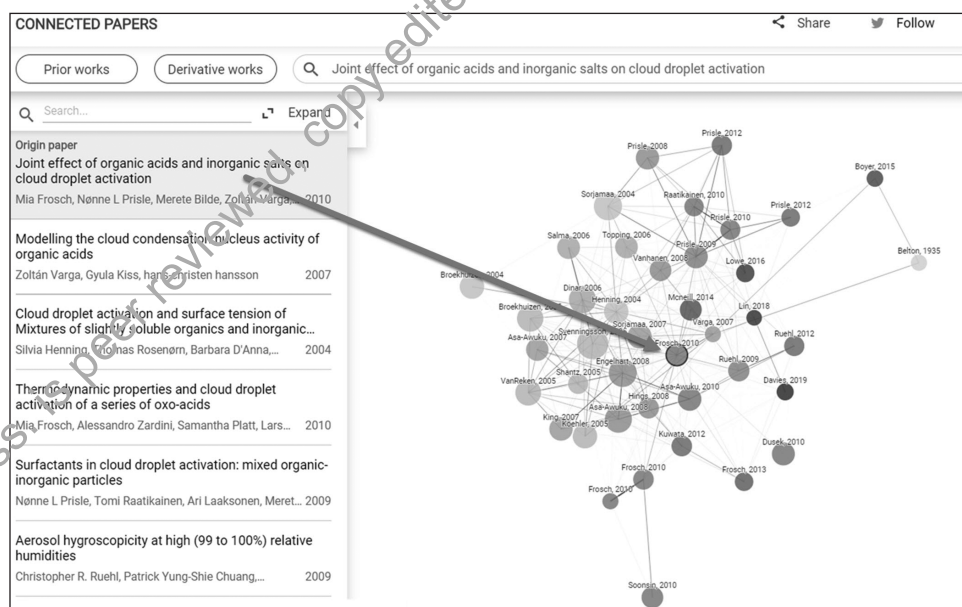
CONNECTED PAPERS

Share Follow

Prior works Derivative works

Joint effect of organic acids and inorganic salts on cloud droplet activation

Search... Expand

Origin paper

Joint effect of organic acids and inorganic salts on cloud droplet activation

Mia Frosch, Nønne L Prisle, Merete Bilde, Zoltán Varga,... 2010

Modelling the cloud condensation nucleus activity of organic acids

Zoltán Varga, Gyula Kiss, hans-christen hansson 2007

Cloud droplet activation and surface tension of Mixtures of slightly soluble organics and inorganic...

Silvia Henning, Thomas Rosenørn, Barbara D'Anna,... 2004

Thermodynamic properties and cloud droplet activation of a series of oxo-acids

Mia Frosch, Alessandro Zardini, Samantha Platt, Lars... 2010

Surfactants in cloud droplet activation: mixed organic-inorganic particles

Nønne L Prisle, Tomi Raatikainen, Ari Laaksonen, Meret... 2009

Aerosol hygroscopicity at high (99 to 100%) relative humidities

Christopher R. Ruehl, Patrick Yung-Shie Chuang,... 2009

Prisle, 2012
Prisle, 2008
Boyer, 2015
Sorjamaa, 2004
Raatikainen, 2010
Prisle, 2012
Prisle, 2010
Salma, 2006
Topping, 2006
Prisle, 2009
Belton, 1935
Vanhanen, 2008
Lowe, 2016
Broekhuizen, 2004
Dinar, 2006
Henning, 2004
Mcneill, 2014
Broekhuizen, 2004
Lin, 2018
Sorjamaa, 2007
Varga, 2007
Svenningsson, 2006
Asa-Awuku, 2007
Frosch, 2010
Ruehl, 2012
Engelhart, 2008
Ruehl, 2009
Shantz, 2005
VanReken, 2005
Asa-Awuku, 2010
Davies, 2019
Hings, 2008
Asa-Awuku, 2008
King, 2007
Koehler, 2005
Kuwata, 2012
Dusek, 2010
Frosch, 2010
Frosch, 2013
Frosch, 2010
Soonsin, 2010

This is peer reviewed, copy edited